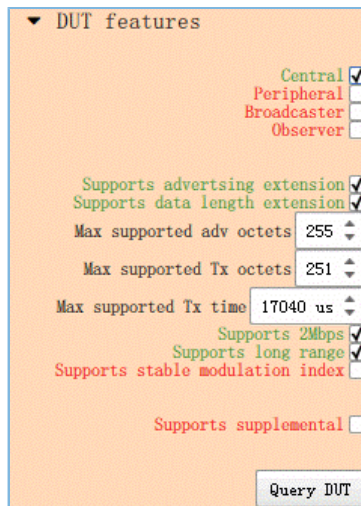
▾ DUT features

Central
Peripheral
Broadcaster
Observer

Supports advertsing extension
Supports data length extension
Max supported adv octets 255
Max supported Tx octets 251
Max supported Tx time 17040 us
Supports 2Mbps
Supports long range
Supports stable modulation index

Supports supplemental

Query DUT